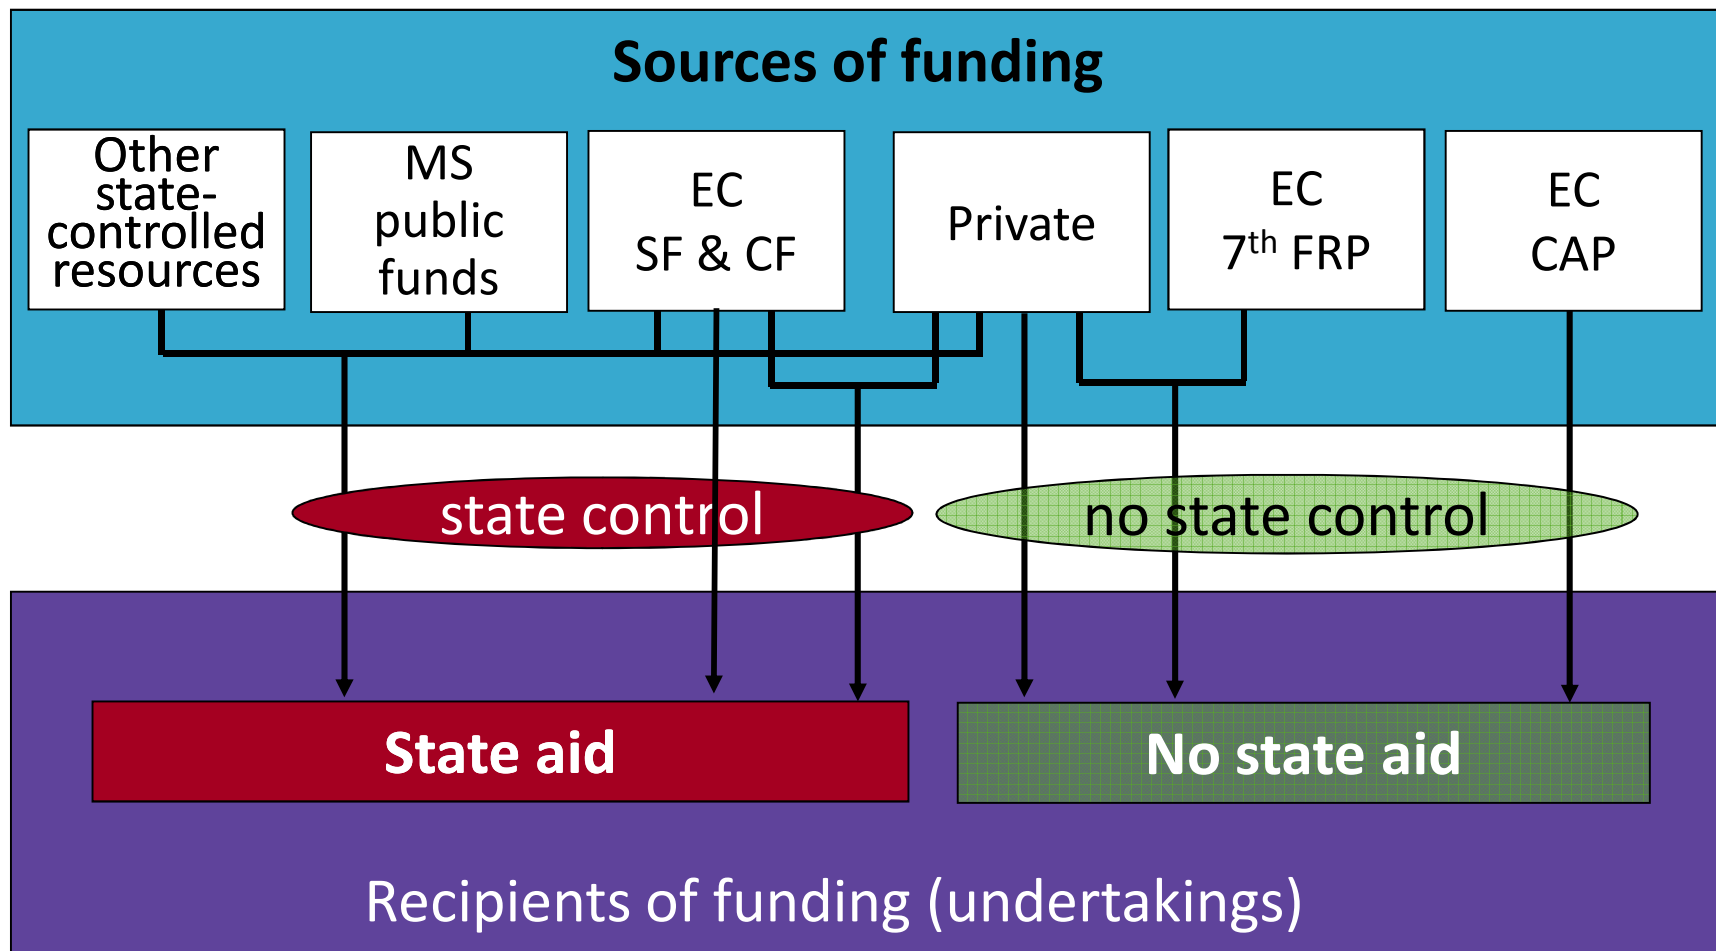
Sources of funding

Other state-controlled resources

MS public funds

EC SF & CF

Private

EC $7^{th}$ FRP

EC CAP

state control

no state control

State aid

No state aid

Recipients of funding (undertakings)